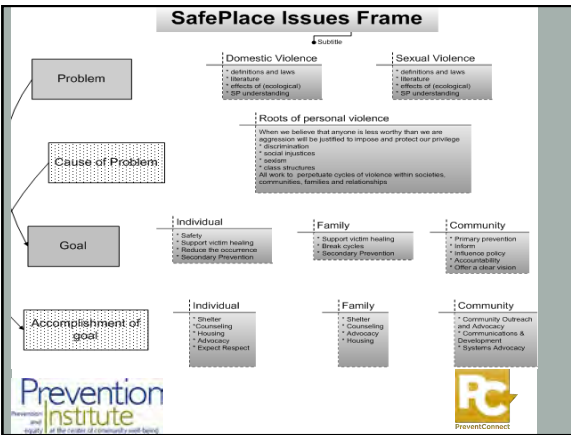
SafePlace Issues Frame

Subtitle

Problem

Domestic Violence
* definitions and laws
* literature
* effects of (ecological)
* SP understanding

Sexual Violence
* definitions and laws
* literature
* effects of (ecological)
* SP understanding

Cause of Problem

Roots of personal violence
When we believe that anyone is less worthy than we are aggression will be justified to impose and protect our privilege
* discrimination
* social injustices
* sexism
* class structures
All work to perpetuate cycles of violence within societies, communities, families and relationships

Goal

Individual
* Safety
* Support victim healing
* Reduce the occurrence
* Secondary Prevention

Family
* Support victim healing
* Break cycles
* Secondary Prevention

Community
* Primary prevention
* Inform
* Influence policy
* Accountability
* Offer a clear vision

Accomplishment of goal

Individual
* Shelter
* Counseling
* Housing
* Advocacy
* Expect Respect

Family
* Shelter
* Counseling
* Advocacy
* Housing

Community
* Community Outreach and Advocacy
* Communications & Development
* Systems Advocacy

Prevention Institute
Prevention and equity at the center of community well-being

PC
PreventConnect